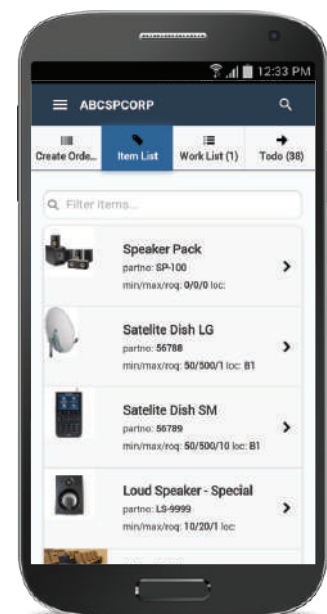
12:33 PM

ABCSPCORP

Create Orde... Item List Work List (1) Todo (38)

Filter items...

Speaker Pack
partno: SP-100
min/max/roq: 0/0/0 loc:

Satelite Dish LG
partno: 56788
min/max/roq: 50/500/1 loc: B1

Satelite Dish SM
partno: 56789
min/max/roq: 50/500/10 loc: B1

Loud Speaker - Special
partno: LS-9999
min/max/roq: 10/20/1 loc:

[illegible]